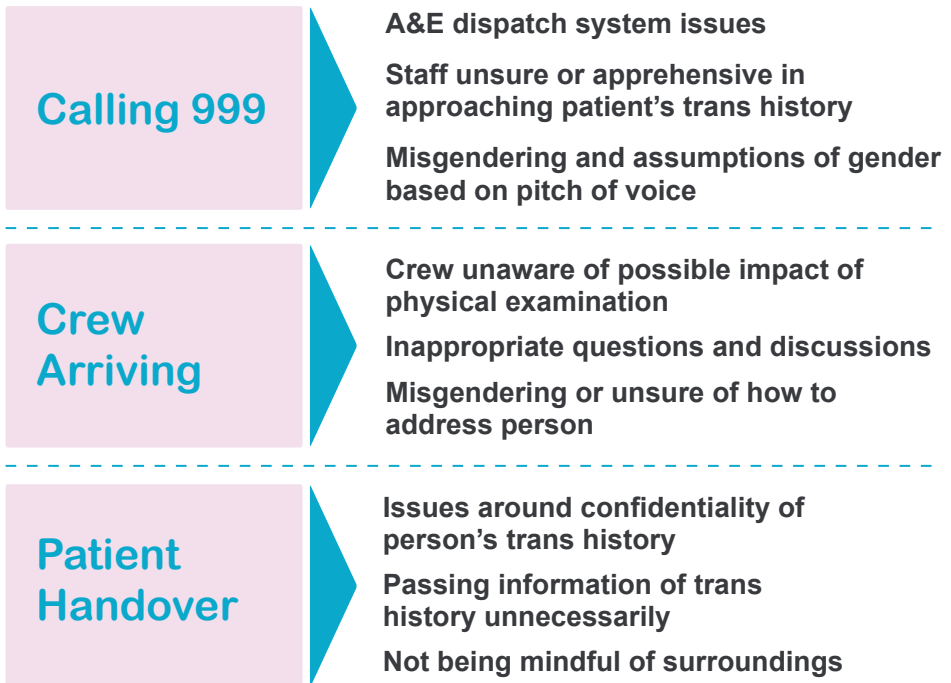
Calling 999

A&E dispatch system issues

Staff unsure or apprehensive in approaching patient's trans history

Misgendering and assumptions of gender based on pitch of voice

Crew Arriving

Crew unaware of possible impact of physical examination

Inappropriate questions and discussions

Misgendering or unsure of how to address person

Patient Handover

Issues around confidentiality of person's trans history

Passing information of trans history unnecessarily

Not being mindful of surroundings